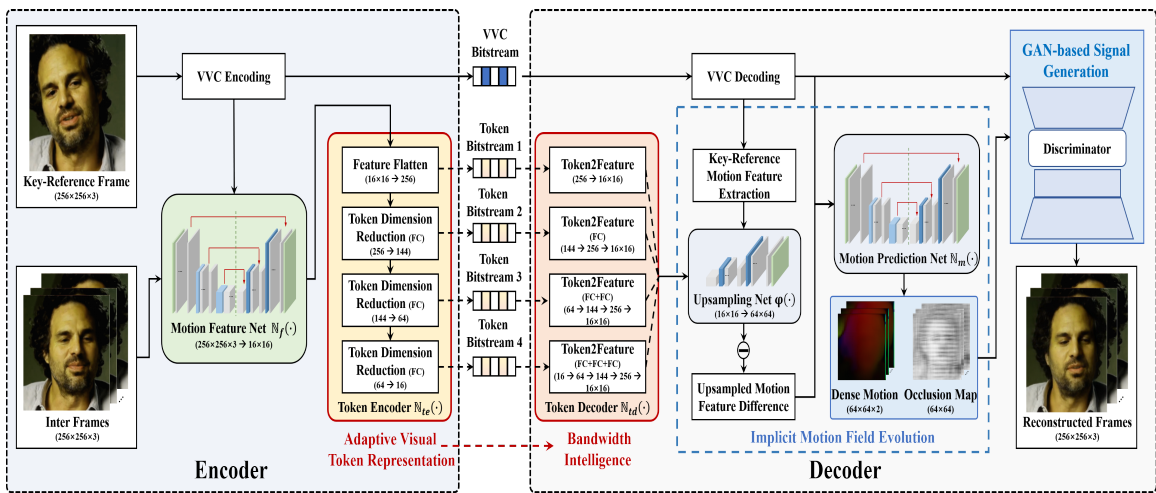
VVC Bitstream

VVC Encoding

Key-Reference Frame
(256×256×3)

Motion Feature Net $\mathbb{N}_f(\cdot)$
(256×256×3 → 16×16)

Inter Frames
(256×256×3)

Encoder

Feature Flatten
(16×16 → 256)

Token Dimension Reduction (FC)
(256 → 144)

Token Dimension Reduction (FC)
(144 → 64)

Token Dimension Reduction (FC)
(64 → 16)

Token Encoder $\mathbb{N}_{te}(\cdot)$

Token Bitstream 1

Token Bitstream 2

Token Bitstream 3

Token Bitstream 4

Adaptive Visual Token Representation

Token2Feature
(256 → 16×16)

Token2Feature
(FC)
(144 → 256 → 16×16)

Token2Feature
(FC+FC)
(64 → 144 → 256 → 16×16)

Token2Feature
(FC+FC+FC)
(16 → 64 → 144 → 256 → 16×16)

Token Decoder $\mathbb{N}_{td}(\cdot)$

Bandwidth Intelligence

VVC Decoding

Key-Reference Motion Feature Extraction

Upsampling Net $\varphi(\cdot)$
(16×16 → 64×64)

Upsampled Motion Feature Difference

Motion Prediction Net $\mathbb{N}_m(\cdot)$

Dense Motion
(64×64×2)

Occlusion Map
(64×64)

Implicit Motion Field Evolution

GAN-based Signal Generation

Discriminator

Reconstructed Frames
(256×256×3)

Decoder